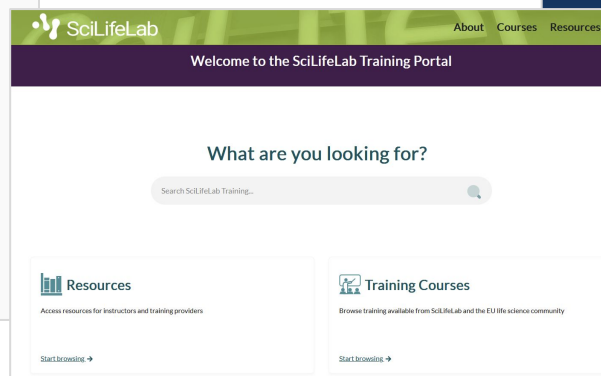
SciLifeLab

About Courses Resources

Welcome to the SciLifeLab Training Portal

What are you looking for?

Search SciLifeLab Training...

Resources

Access resources for instructors and training providers

Start browsing →

Training Courses

Browse training available from SciLifeLab and the EU life science community

Start browsing →